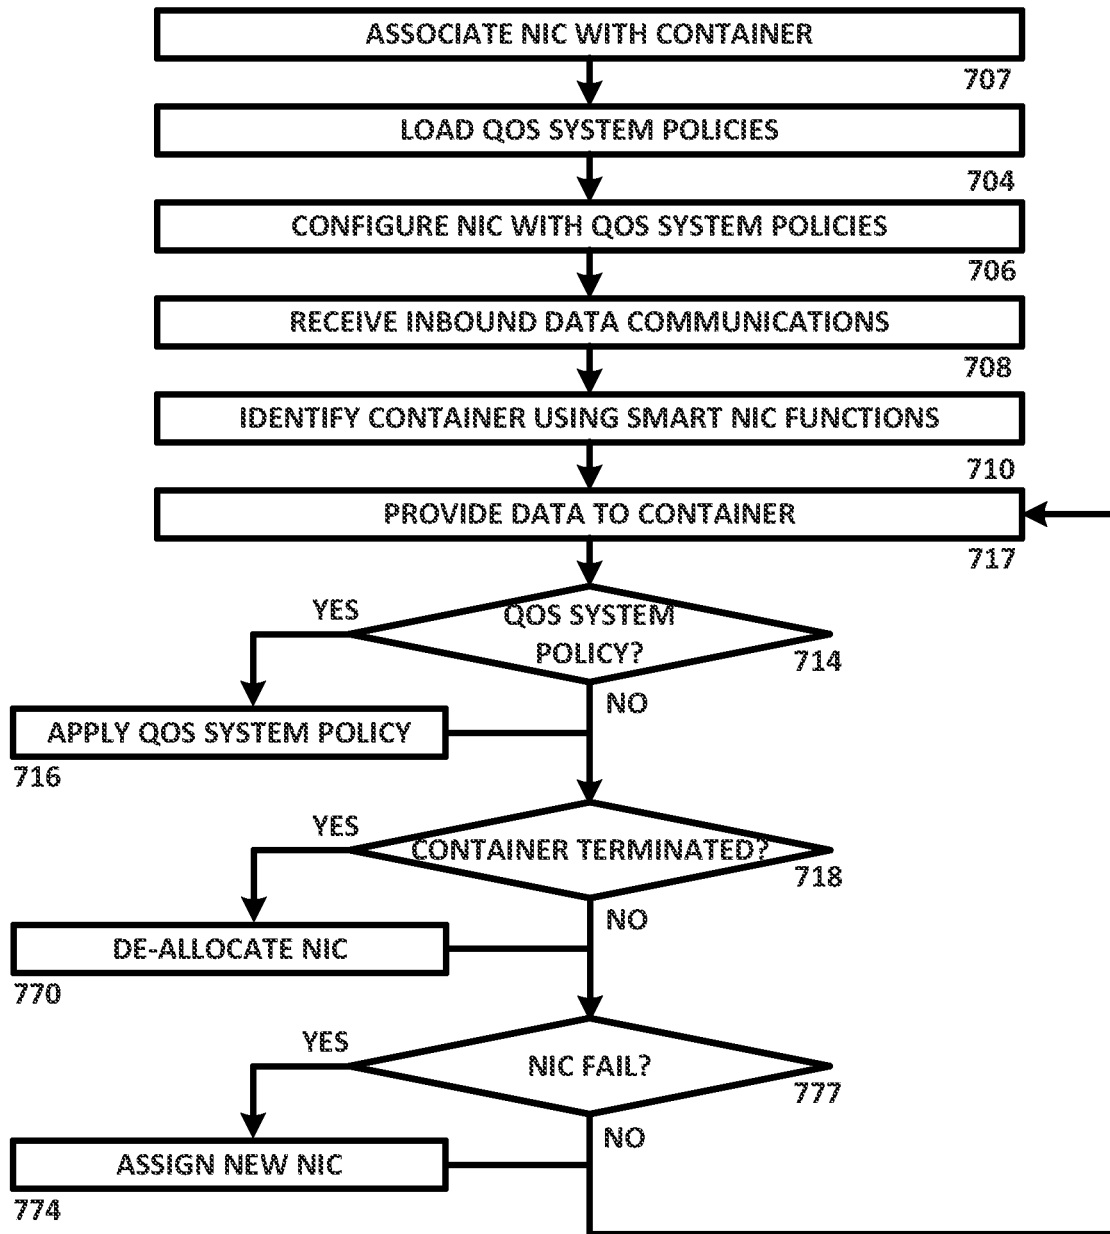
ASSOCIATE NIC WITH CONTAINER
707
LOAD QOS SYSTEM POLICIES
704
CONFIGURE NIC WITH QOS SYSTEM POLICIES
706
RECEIVE INBOUND DATA COMMUNICATIONS
708
IDENTIFY CONTAINER USING SMART NIC FUNCTIONS
710
PROVIDE DATA TO CONTAINER
717
YES
QOS SYSTEM POLICY?
714
NO
APPLY QOS SYSTEM POLICY
716
YES
CONTAINER TERMINATED?
718
NO
DE-ALLOCATE NIC
770
YES
NIC FAIL?
777
NO
ASSIGN NEW NIC
774